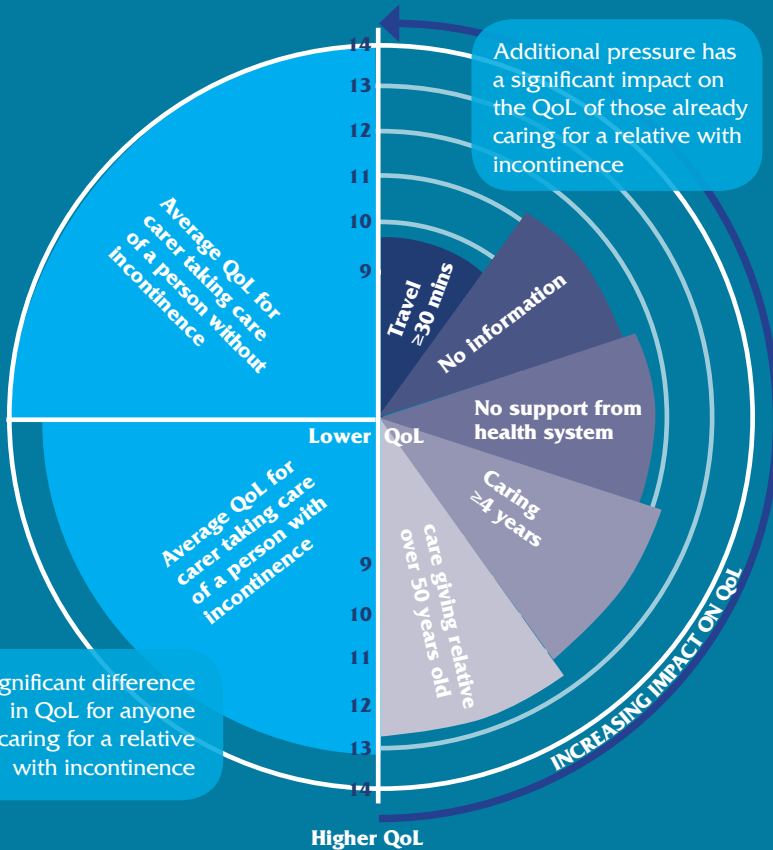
14
13
12
11
10
9

Additional pressure has a significant impact on the QoL of those already caring for a relative with incontinence

Average QoL for carer taking care of a person without incontinence

Travel ≥30 mins

No information

No support from health system

Lower QoL

Caring ≥4 years

Average QoL for carer taking care of a person with incontinence

care giving relative over 50 years old

9
10
11
12
13
14

gnificant difference in QoL for anyone caring for a relative with incontinence

INCREASING IMPACT ON QoL

Higher QoL